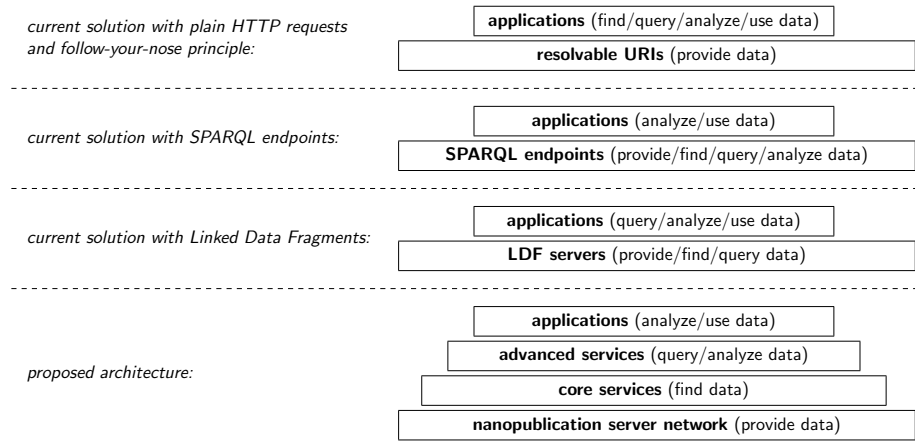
current solution with plain HTTP requests and follow-your-nose principle:

**applications** (find/query/analyze/use data)

**resolvable URIs** (provide data)

current solution with SPARQL endpoints:

**applications** (analyze/use data)

**SPARQL endpoints** (provide/find/query/analyze data)

current solution with Linked Data Fragments:

**applications** (query/analyze/use data)

**LDF servers** (provide/find/query data)

proposed architecture:

**applications** (analyze/use data)

**advanced services** (query/analyze data)

**core services** (find data)

**nanopublication server network** (provide data)